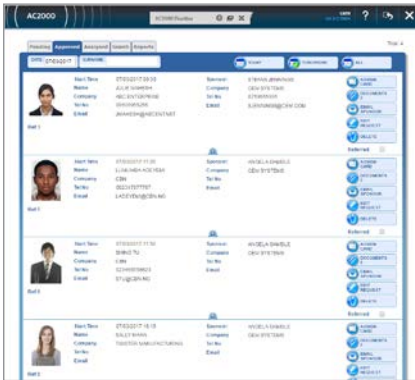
AC2000

AC2000 Toolbar

Pending Approved Assigned Search Reports

Start Time 07/03/2017 09:30
Name JULIE SAMIERA
Company ABC ENTERPRISE
Tel No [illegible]
Email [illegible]

Sponsor STEPHIE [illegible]
Company CEM SYSTEMS
Tel No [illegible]
Email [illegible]

ASSIGN CARD
DOCUMENTS
EMAIL SPONSOR
EDIT REQUEST
DELETE

Start Time 07/03/2017 11:30
Name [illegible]
Company CEM
Tel No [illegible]
Email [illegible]

Sponsor ANGELA SAMBLE
Company CEM SYSTEMS
Tel No
Email

ASSIGN CARD
DOCUMENTS
EMAIL SPONSOR
EDIT REQUEST
DELETE

Start Time 07/03/2017 11:30
Name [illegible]
Company CEM
Tel No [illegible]
Email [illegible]

Sponsor ANGELA SAMBLE
Company CEM SYSTEMS
Tel No
Email

ASSIGN CARD
DOCUMENTS
EMAIL SPONSOR
EDIT REQUEST
DELETE

Start Time 07/03/2017 15:15
Name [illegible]
Company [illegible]

Sponsor ANGELA SAMBLE
Company CEM SYSTEMS

ASSIGN CARD
DOCUMENTS
EMAIL SPONSOR